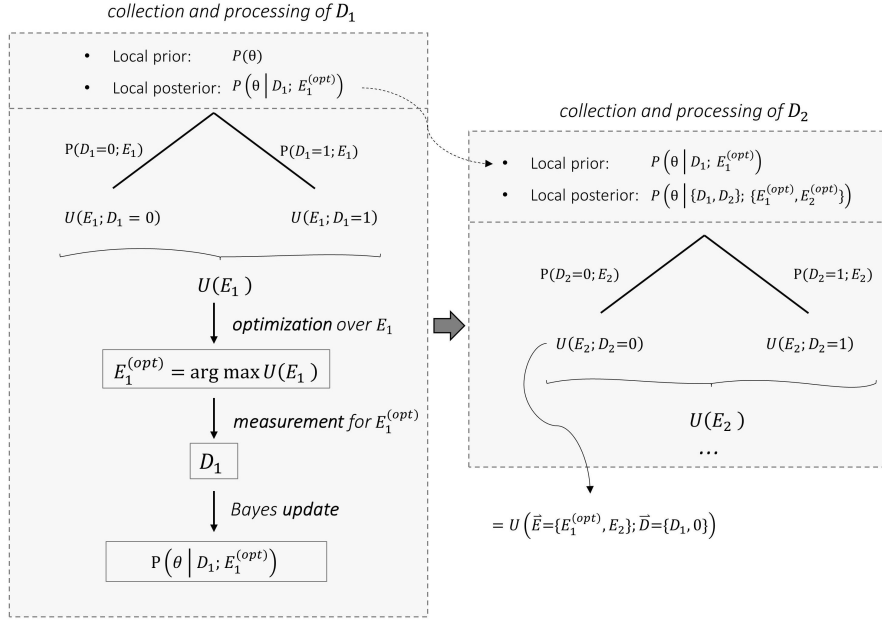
collection and processing of $D_1$

- Local prior: $P(\theta)$
- Local posterior: $P\left(\theta \middle| D_1; E_1^{(opt)}\right)$

$P(D_1=0; E_1)$

$P(D_1=1; E_1)$

$U(E_1; D_1=0)$

$U(E_1; D_1=1)$

$U(E_1)$

optimization over $E_1$

$E_1^{(opt)} = \arg\max U(E_1)$

measurement for $E_1^{(opt)}$

$D_1$

Bayes update

$P\left(\theta \middle| D_1; E_1^{(opt)}\right)$

collection and processing of $D_2$

- Local prior: $P\left(\theta \middle| D_1; E_1^{(opt)}\right)$
- Local posterior: $P\left(\theta \middle| \{D_1, D_2\}; \{E_1^{(opt)}, E_2^{(opt)}\}\right)$

$P(D_2=0; E_2)$

$P(D_2=1; E_2)$

$U(E_2; D_2=0)$

$U(E_2; D_2=1)$

$U(E_2)$

...

$= U\left(\vec{E}=\{E_1^{(opt)}, E_2\}; \vec{D}=\{D_1, 0\}\right)$